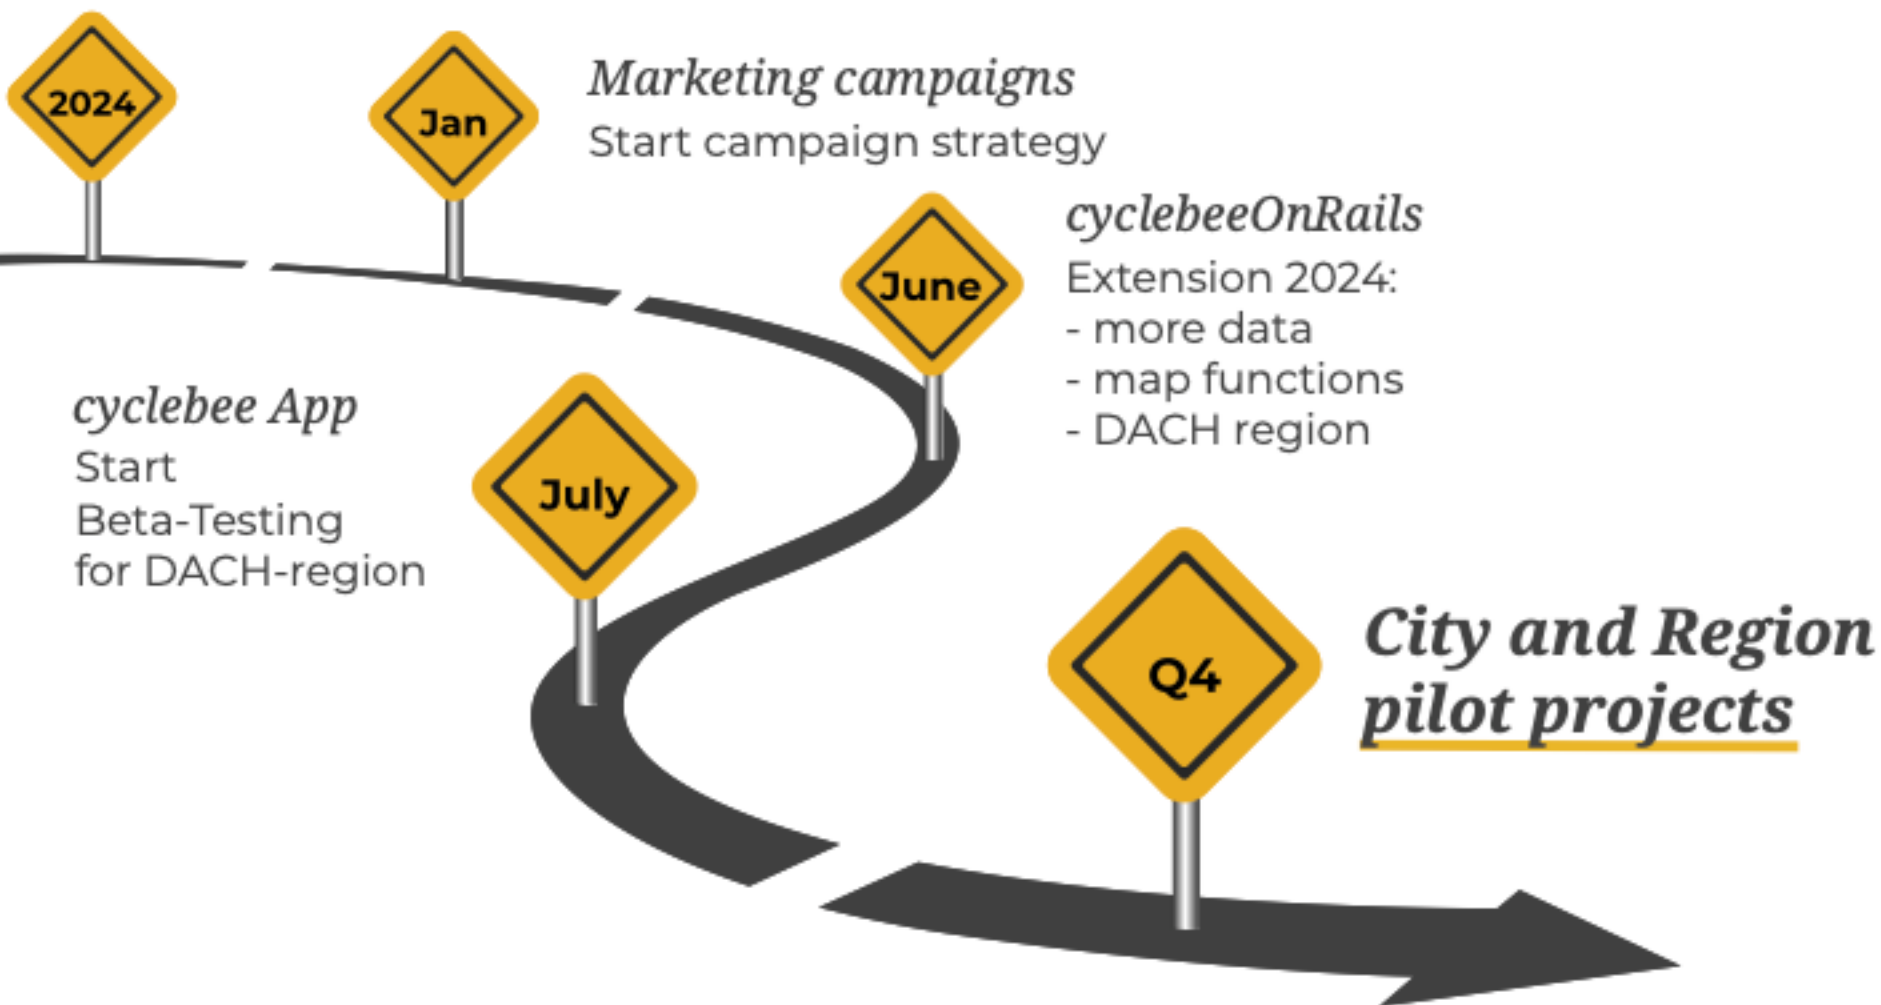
2024

Jan

Marketing campaigns
Start campaign strategy

June

cyclebeeOnRails
Extension 2024:
- more data
- map functions
- DACH region

cyclebee App
Start
Beta-Testing
for DACH-region

July

Q4

City and Region
pilot projects